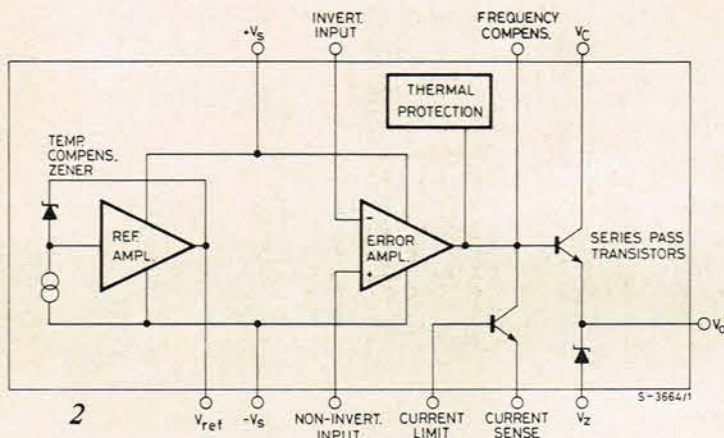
$+V_S$
INVERT. INPUT
FREQUENCY COMPENS.
$V_C$
THERMAL PROTECTION
TEMP. COMPENS. ZENER
REF. AMPL.
ERROR AMPL.
-
+
SERIES PASS TRANSISTORS
$V_O$
S-3664/1
2
$V_{ref}$
$-V_S$
NON-INVERT. INPUT
CURRENT LIMIT
CURRENT SENSE
$V_Z$